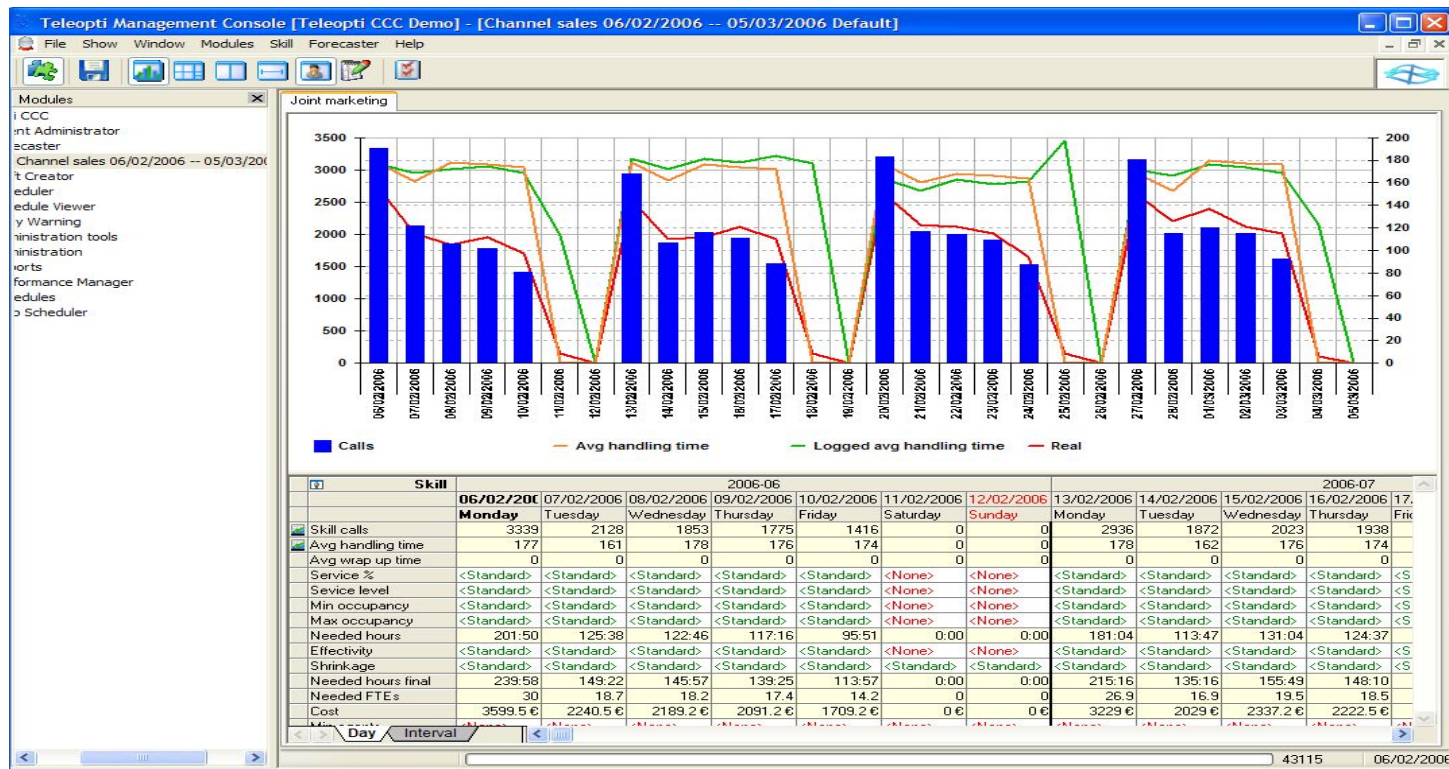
Teleopti Management Console [Teleopti CCC Demo] - [Channel sales 06/02/2006 -- 05/03/2006 Default]

File Show Window Modules Skill Forecaster Help

Modules
i CCC
ent Administrator
ecaster
Channel sales 06/02/2006 -- 05/03/20(
t Creator
eduler
edule Viewer
y Warning
inistration tools
inistration
orts
formance Manager
edules
o Scheduler

Joint marketing

3500
3000
2500
2000
1500
1000
500
0

200
180
160
140
120
100
80
60
40
20
0

06/02/2006 07/02/2006 08/02/2006 09/02/2006 10/02/2006 11/02/2006 12/02/2006 13/02/2006 14/02/2006 15/02/2006 16/02/2006 17/02/2006 18/02/2006 19/02/2006 20/02/2006 21/02/2006 22/02/2006 23/02/2006 24/02/2006 25/02/2006 26/02/2006 27/02/2006 28/02/2006 01/03/2006 02/03/2006 03/03/2006 04/03/2006 05/03/2006

Calls Avg handling time Logged avg handling time Real

| Skill | 2006-06 | | | | | | | 2006-07 | | | | |
|---|---|---|---|---|---|---|---|---|---|---|---|---|
| | 06/02/200( | 07/02/2006 | 08/02/2006 | 09/02/2006 | 10/02/2006 | 11/02/2006 | 12/02/2006 | 13/02/2006 | 14/02/2006 | 15/02/2006 | 16/02/2006 | 17. |
| | Monday | Tuesday | Wednesday | Thursday | Friday | Saturday | Sunday | Monday | Tuesday | Wednesday | Thursday | Fri |
| Skill calls | 3339 | 2128 | 1853 | 1775 | 1416 | 0 | 0 | 2936 | 1872 | 2023 | 1938 | |
| Avg handling time | 177 | 161 | 178 | 176 | 174 | 0 | 0 | 178 | 162 | 176 | 174 | |
| Avg wrap up time | 0 | 0 | 0 | 0 | 0 | 0 | 0 | 0 | 0 | 0 | 0 | |
| Service % | <Standard> | <Standard> | <Standard> | <Standard> | <Standard> | <None> | <None> | <Standard> | <Standard> | <Standard> | <Standard> | <S |
| Sevice level | <Standard> | <Standard> | <Standard> | <Standard> | <Standard> | <None> | <None> | <Standard> | <Standard> | <Standard> | <Standard> | <S |
| Min occupancy | <Standard> | <Standard> | <Standard> | <Standard> | <Standard> | <None> | <None> | <Standard> | <Standard> | <Standard> | <Standard> | <S |
| Max occupancy | <Standard> | <Standard> | <Standard> | <Standard> | <Standard> | <None> | <None> | <Standard> | <Standard> | <Standard> | <Standard> | <S |
| Needed hours | 201:50 | 125:38 | 122:46 | 117:16 | 95:51 | 0:00 | 0:00 | 181:04 | 113:47 | 131:04 | 124:37 | |
| Effectivity | <Standard> | <Standard> | <Standard> | <Standard> | <Standard> | <None> | <None> | <Standard> | <Standard> | <Standard> | <Standard> | <S |
| Shrinkage | <Standard> | <Standard> | <Standard> | <Standard> | <Standard> | <Standard> | <Standard> | <Standard> | <Standard> | <Standard> | <Standard> | <S |
| Needed hours final | 239:58 | 149:22 | 145:57 | 139:25 | 113:57 | 0:00 | 0:00 | 215:16 | 135:16 | 155:49 | 148:10 | |
| Needed FTEs | 30 | 18.7 | 18.2 | 17.4 | 14.2 | 0 | 0 | 26.9 | 16.9 | 19.5 | 18.5 | |
| Cost | 3599.5 € | 2240.5 € | 2189.2 € | 2091.2 € | 1709.2 € | 0 € | 0 € | 3229 € | 2029 € | 2337.2 € | 2222.5 € | |

Day Interval

43115 06/02/2006